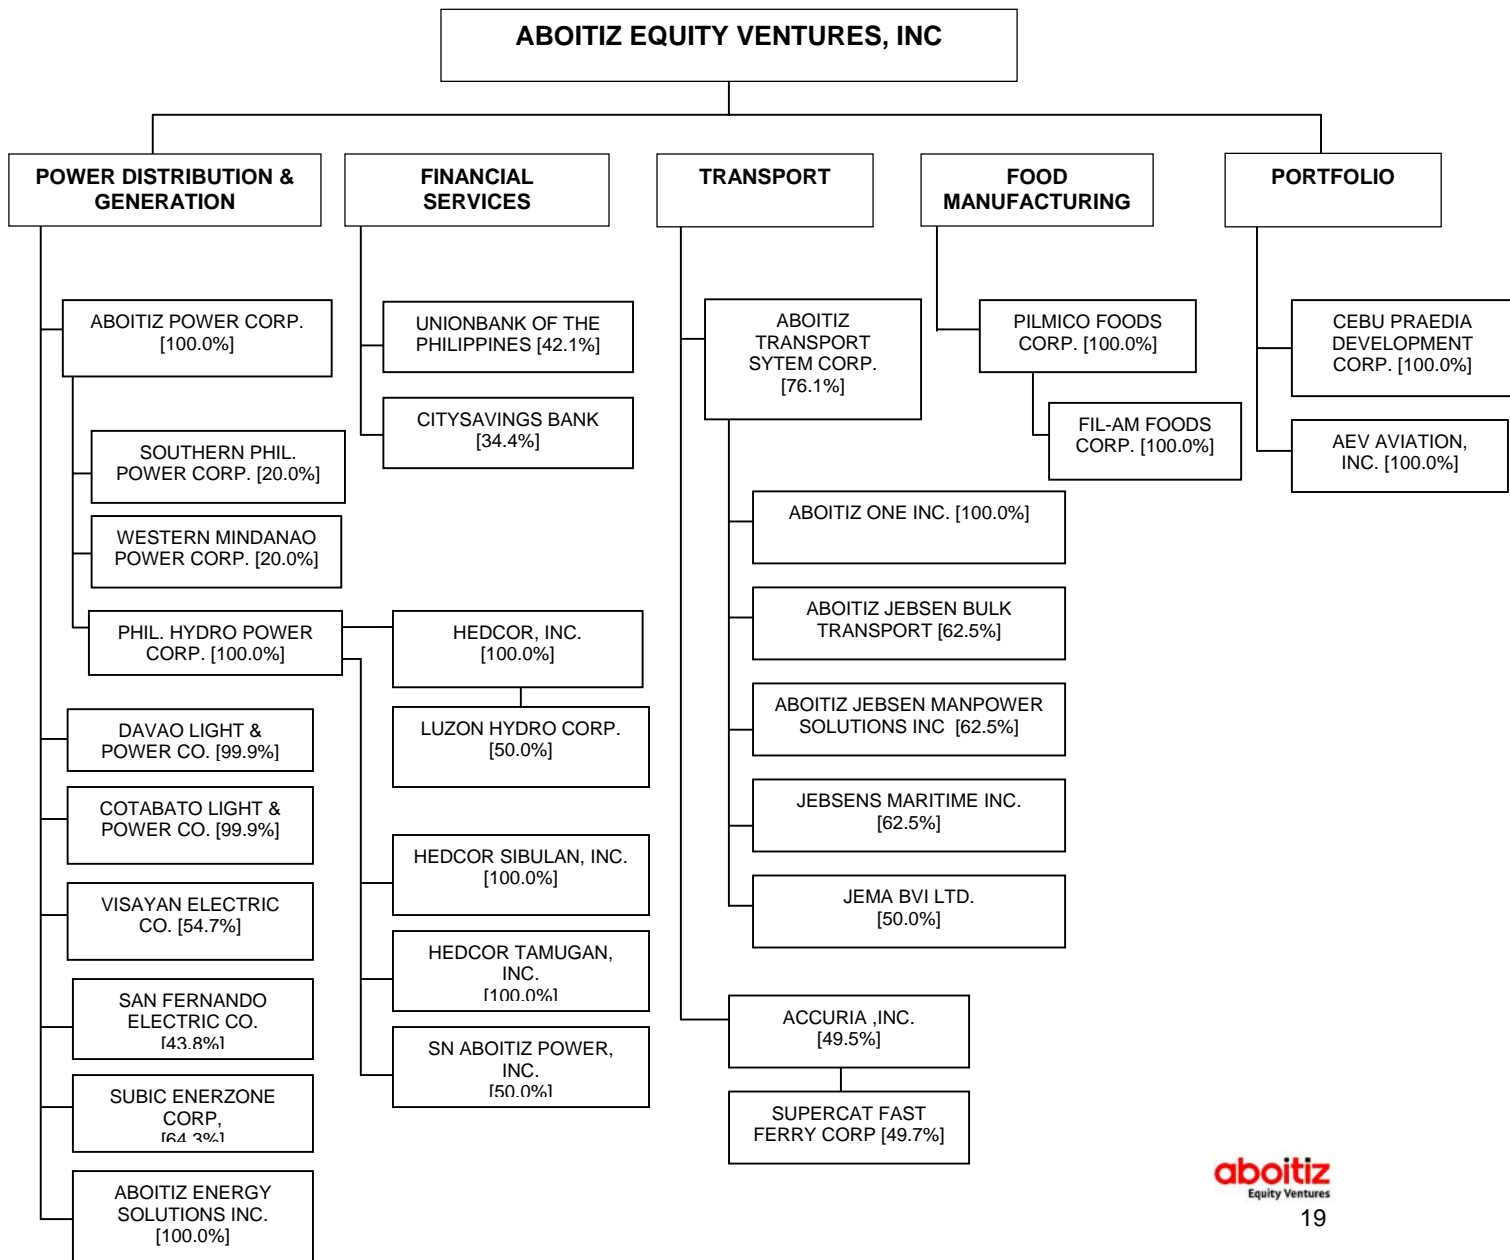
ABOITIZ EQUITY VENTURES, INC

POWER DISTRIBUTION & GENERATION

ABOITIZ POWER CORP. [100.0%]

SOUTHERN PHIL. POWER CORP. [20.0%]

WESTERN MINDANAO POWER CORP. [20.0%]

PHIL. HYDRO POWER CORP. [100.0%]

HEDCOR, INC. [100.0%]

LUZON HYDRO CORP. [50.0%]

HEDCOR SIBULAN, INC. [100.0%]

HEDCOR TAMUGAN, INC. [100.0%]

SN ABOITIZ POWER, INC. [50.0%]

DAVAO LIGHT & POWER CO. [99.9%]

COTABATO LIGHT & POWER CO. [99.9%]

VISAYAN ELECTRIC CO. [54.7%]

SAN FERNANDO ELECTRIC CO. [43.8%]

SUBIC ENERZONE CORP, [64.3%]

ABOITIZ ENERGY SOLUTIONS INC. [100.0%]

FINANCIAL SERVICES

UNIONBANK OF THE PHILIPPINES [42.1%]

CITYSAVINGS BANK [34.4%]

TRANSPORT

ABOITIZ TRANSPORT SYTEM CORP. [76.1%]

ABOITIZ ONE INC. [100.0%]

ABOITIZ JEBSEN BULK TRANSPORT [62.5%]

ABOITIZ JEBSEN MANPOWER SOLUTIONS INC [62.5%]

JEBSENS MARITIME INC. [62.5%]

JEMA BVI LTD. [50.0%]

ACCURIA ,INC. [49.5%]

SUPERCAT FAST FERRY CORP [49.7%]

FOOD MANUFACTURING

PILMICO FOODS CORP. [100.0%]

FIL-AM FOODS CORP. [100.0%]

PORTFOLIO

CEBU PRAEDIA DEVELOPMENT CORP. [100.0%]

AEV AVIATION, INC. [100.0%]

aboitiz
Equity Ventures

19